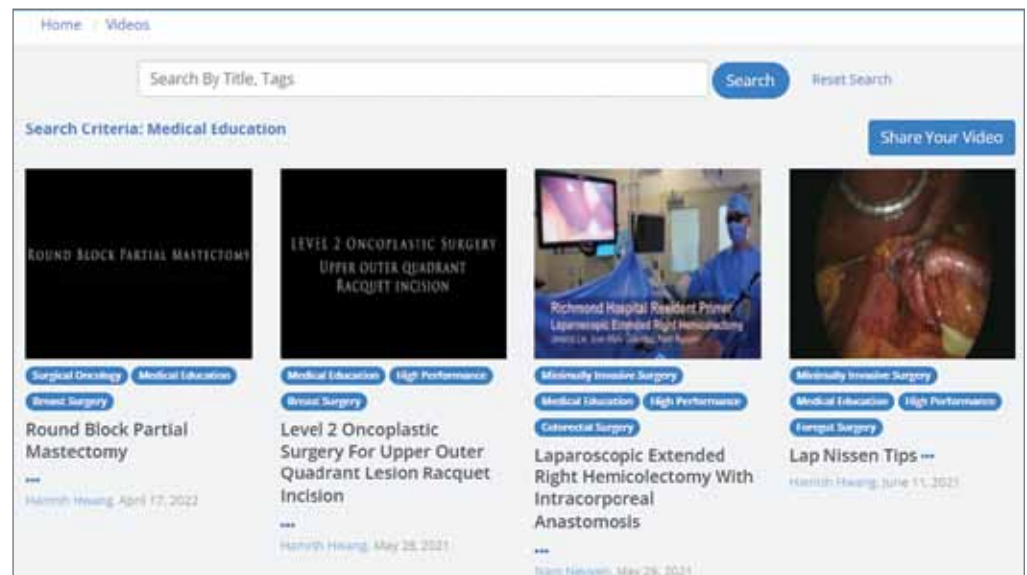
Home / Videos

Search By Title, Tags

Search

Reset Search

Search Criteria: Medical Education

Share Your Video

ROUND BLOCK PARTIAL MASTECTOMY

Surgical Oncology Medical Education

Breast Surgery

Round Block Partial Mastectomy

...

Hamish Hwang, April 17, 2022

LEVEL 2 ONCOPLASTIC SURGERY

UPPER OUTER QUADRANT

RACQUET INCISION

Medical Education High Performance

Breast Surgery

Level 2 Oncoplastic Surgery For Upper Outer Quadrant Lesion Racquet Incision

...

Hamish Hwang, May 28, 2021

Richmond Hospital Resident Primer

Laparoscopic Extended Right Hemicolectomy

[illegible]

Minimally Invasive Surgery

Medical Education High Performance

Colorectal Surgery

Laparoscopic Extended Right Hemicolectomy With Intracorporeal Anastomosis

...

Nam Nguyen, May 28, 2021

Minimally Invasive Surgery

Medical Education High Performance

Foregut Surgery

Lap Nissen Tips ...

Hamish Hwang, June 11, 2021